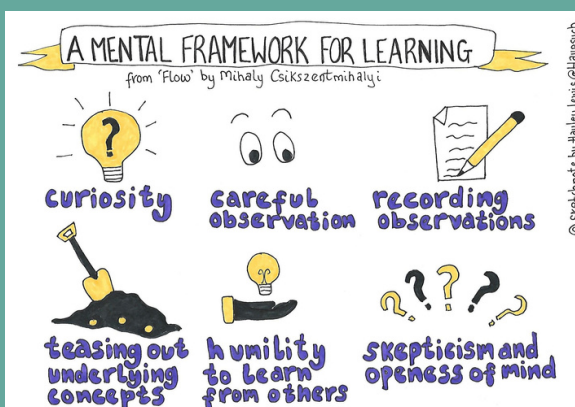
A MENTAL FRAMEWORK FOR LEARNING
from 'Flow' by Mihaly Csikszentmihalyi

?

curiosity

careful observation

recording observations

teasing out underlying concepts

humility to learn from others

skepticism and openess of mind

? ? ? ?

© sketchnote by Hayley Lewis @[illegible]